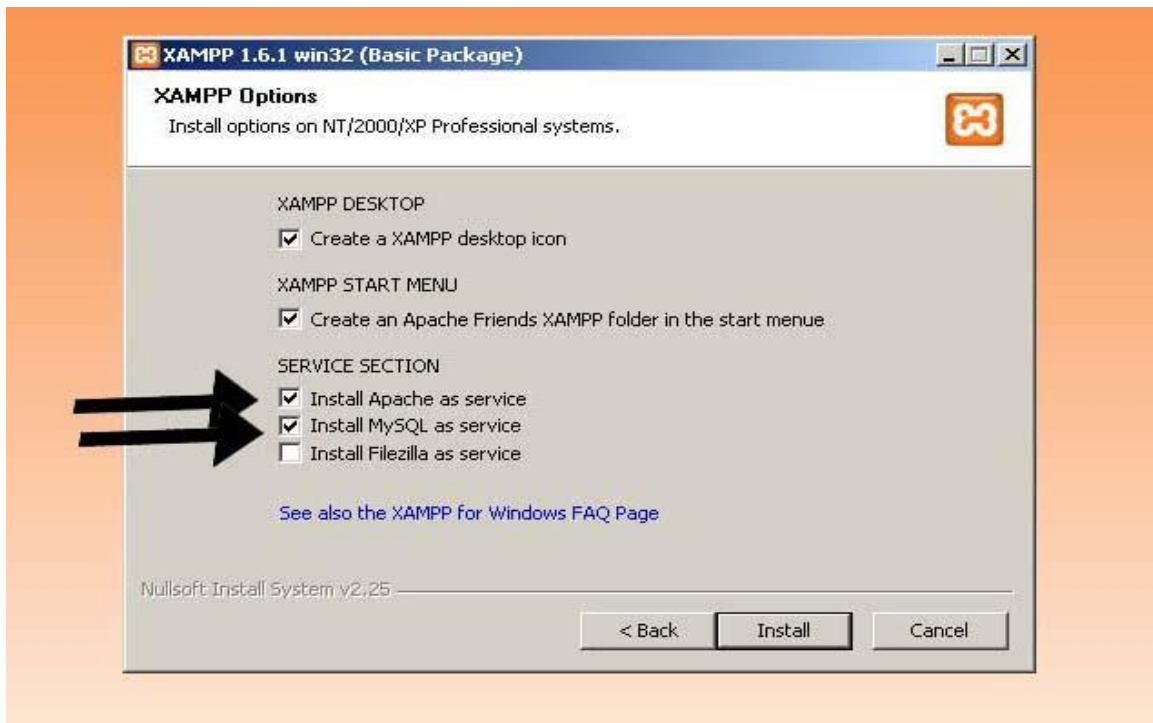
XAMPP 1.6.1 win32 (Basic Package)

XAMPP Options

Install options on NT/2000/XP Professional systems.

XAMPP DESKTOP

Create a XAMPP desktop icon

XAMPP START MENU

Create an Apache Friends XAMPP folder in the start menue

SERVICE SECTION

Install Apache as service

Install MySQL as service

Install Filezilla as service

See also the XAMPP for Windows FAQ Page

Nullsoft Install System v2.25

< Back

Install

Cancel